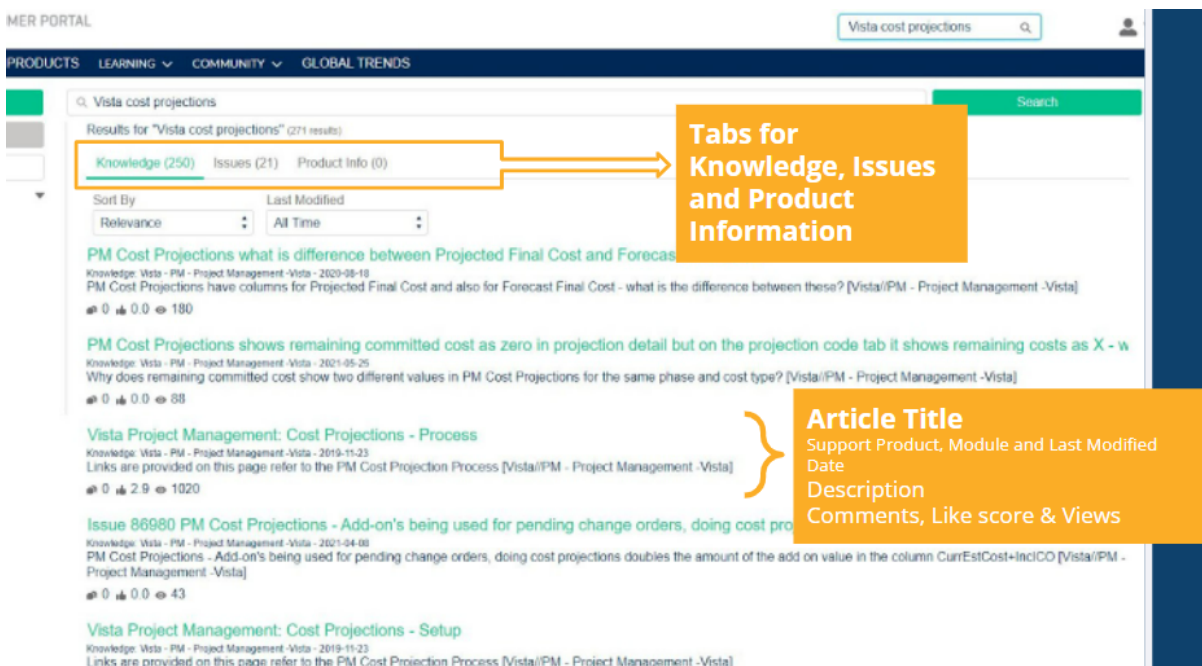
MER PORTAL

Vista cost projections

PRODUCTS LEARNING COMMUNITY GLOBAL TRENDS

Vista cost projections

Search

Results for "Vista cost projections" (271 results)

Knowledge (250) Issues (21) Product Info (0)

Tabs for Knowledge, Issues and Product Information

Sort By
Relevance

Last Modified
All Time

PM Cost Projections what is difference between Projected Final Cost and Forecas
Knowledge: Vista - PM - Project Management -Vista - 2020-08-18
PM Cost Projections have columns for Projected Final Cost and also for Forecast Final Cost - what is the difference between these? [Vista//PM - Project Management -Vista]
0 0.0 180

PM Cost Projections shows remaining committed cost as zero in projection detail but on the projection code tab it shows remaining costs as X - w
Knowledge: Vista - PM - Project Management -Vista - 2021-05-25
Why does remaining committed cost show two different values in PM Cost Projections for the same phase and cost type? [Vista//PM - Project Management -Vista]
0 0.0 88

Vista Project Management: Cost Projections - Process
Knowledge: Vista - PM - Project Management -Vista - 2019-11-23
Links are provided on this page refer to the PM Cost Projection Process [Vista//PM - Project Management -Vista]
0 2.9 1020

Article Title
Support Product, Module and Last Modified Date
Description
Comments, Like score & Views

Issue 86980 PM Cost Projections - Add-on's being used for pending change orders, doing cost pro
Knowledge: Vista - PM - Project Management -Vista - 2021-04-08
PM Cost Projections - Add-on's being used for pending change orders, doing cost projections doubles the amount of the add on value in the column CurrEstCost+IncICO [Vista//PM - Project Management -Vista]
0 0.0 43

Vista Project Management: Cost Projections - Setup
Knowledge: Vista - PM - Project Management -Vista - 2019-11-23
Links are provided on this page refer to the PM Cost Projection Process [Vista//PM - Project Management -Vista]